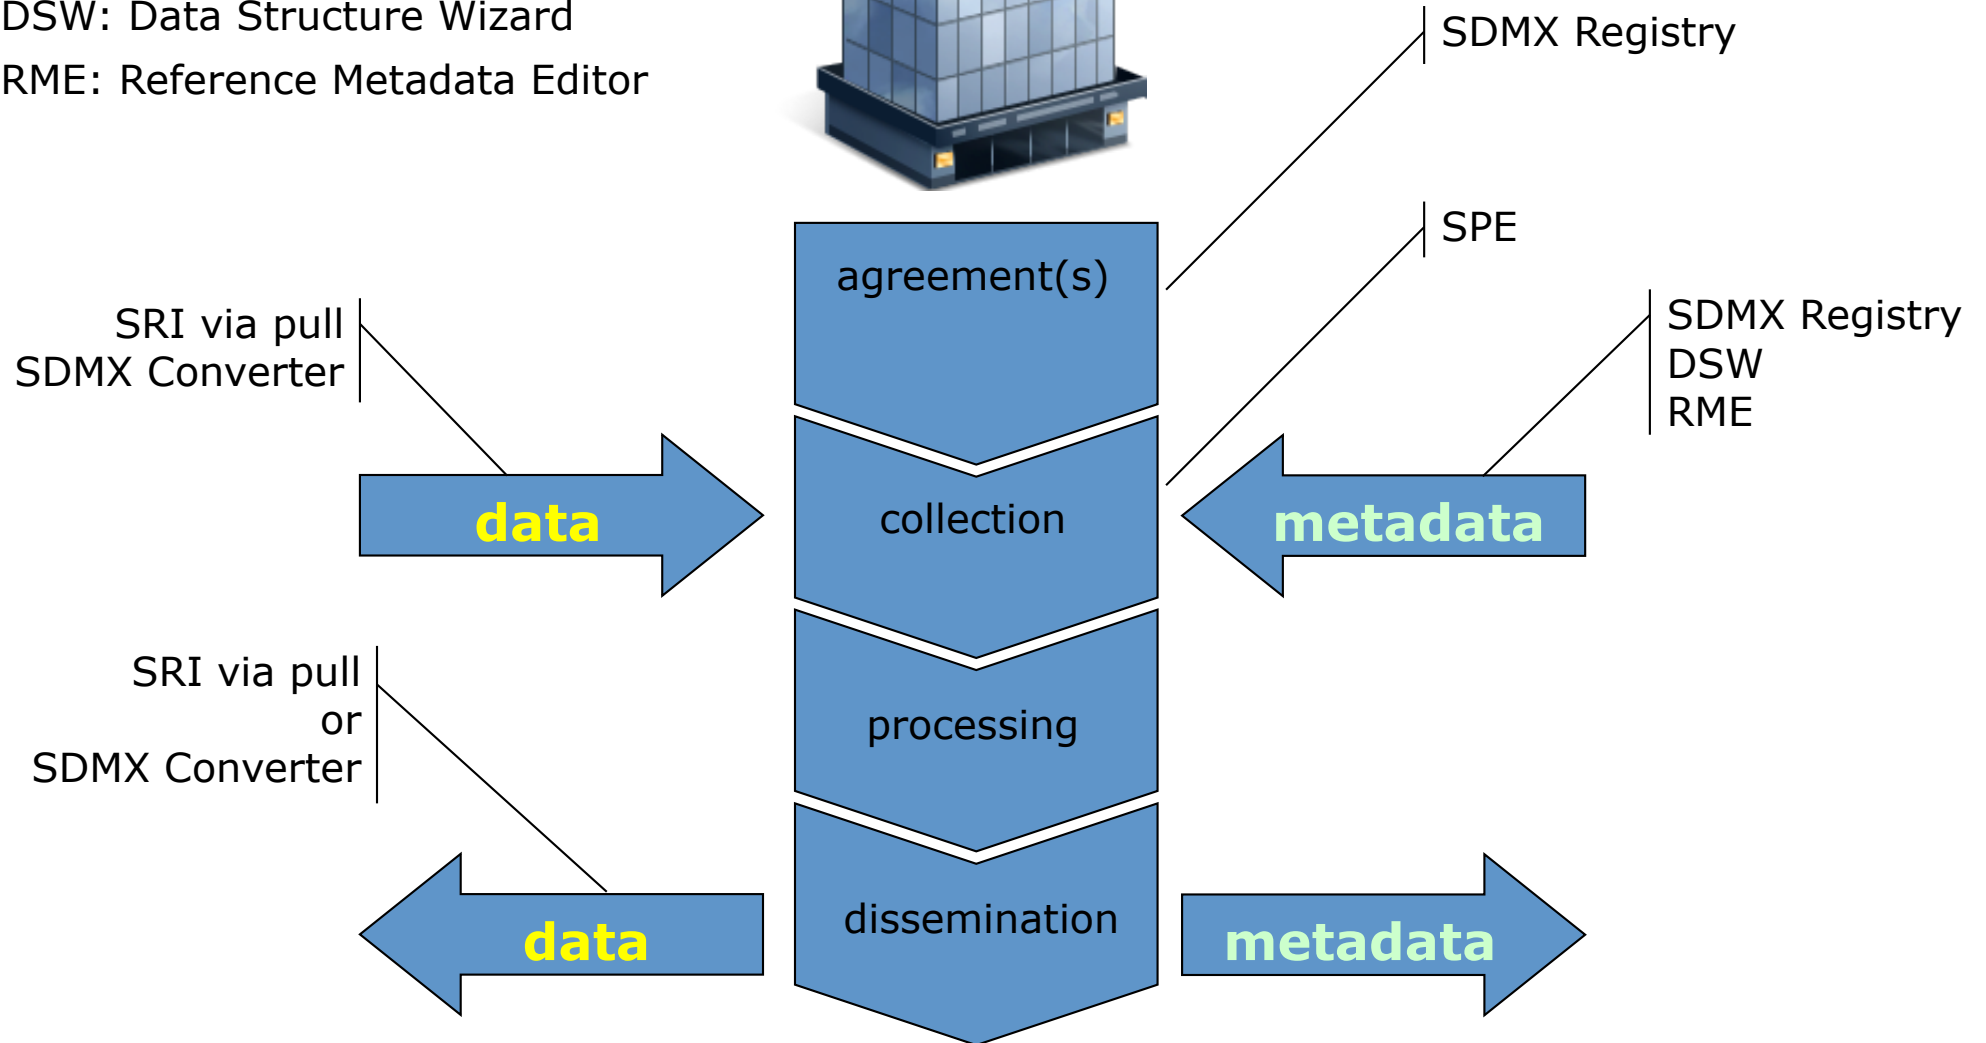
DSW: Data Structure Wizard
RME: Reference Metadata Editor

SDMX Registry

agreement(s)

SPE

SRI via pull
SDMX Converter

SDMX Registry
DSW
RME

data

collection

metadata

SRI via pull
or
SDMX Converter

processing

data

dissemination

metadata